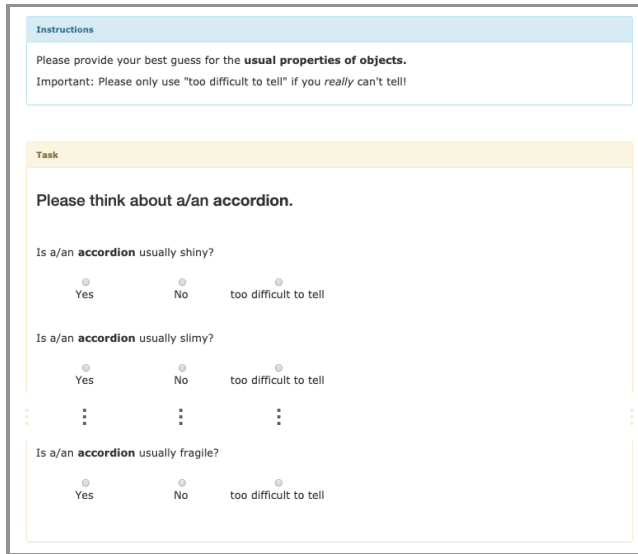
Instructions

Please provide your best guess for the usual properties of objects.

Important: Please only use "too difficult to tell" if you really can't tell!

Task

Please think about a/an accordion.

Is a/an accordion usually shiny?

Yes No too difficult to tell

Is a/an accordion usually slimy?

Yes No too difficult to tell

⋮ ⋮ ⋮

Is a/an accordion usually fragile?

Yes No too difficult to tell